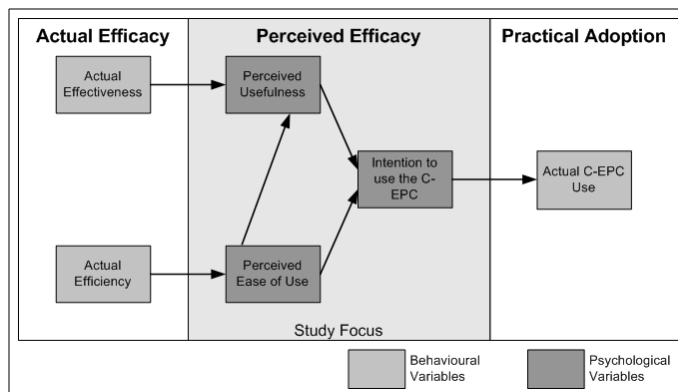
Actual Efficacy

Actual Effectiveness

Actual Efficiency

Perceived Efficacy

Perceived Usefulness

Perceived Ease of Use

Intention to use the C-EPC

Study Focus

Practical Adoption

Actual C-EPC Use

Behavioural Variables

Psychological Variables